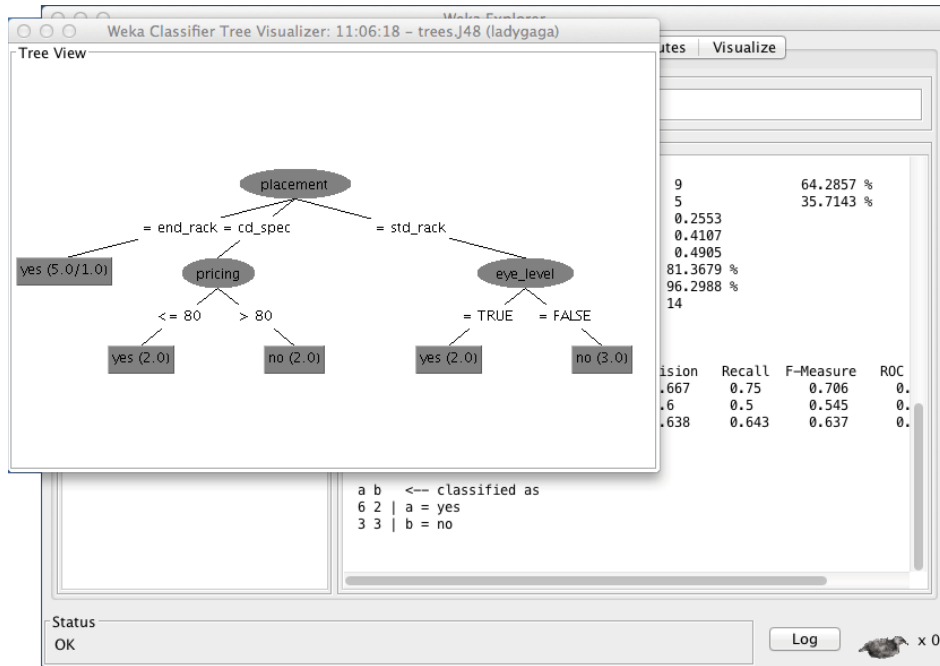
Weka Explorer

Weka Classifier Tree Visualizer: 11:06:18 - trees.J48 (ladygaga)

Tree View

placement

= end_rack

= cd_spec

= std_rack

yes (5.0/1.0)

pricing

eye_level

<= 80

> 80

= TRUE

= FALSE

yes (2.0)

no (2.0)

yes (2.0)

no (3.0)

utes | Visualize

9 64.2857 %
5 35.7143 %
0.2553
0.4107
0.4905
81.3679 %
96.2988 %
14

| ision | Recall | F-Measure | ROC |
|---|---|---|---|
| .667 | 0.75 | 0.706 | 0. |
| .6 | 0.5 | 0.545 | 0. |
| .638 | 0.643 | 0.637 | 0. |

a b <-- classified as
6 2 | a = yes
3 3 | b = no

Status
OK

Log

x 0